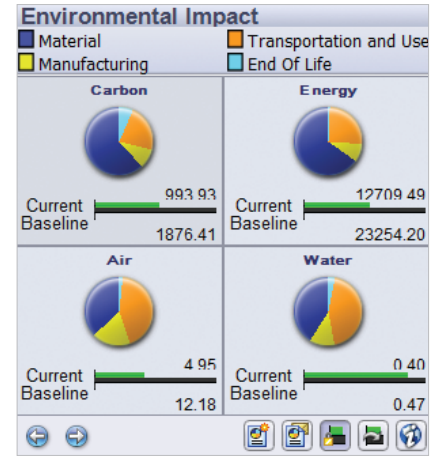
Environmental Impact
Material
Transportation and Use
Manufacturing
End Of Life

Carbon
Current
Baseline
993.93
1876.41

Energy
Current
Baseline
12709.49
23254.20

Air
Current
Baseline
4.95
12.18

Water
Current
Baseline
0.40
0.47